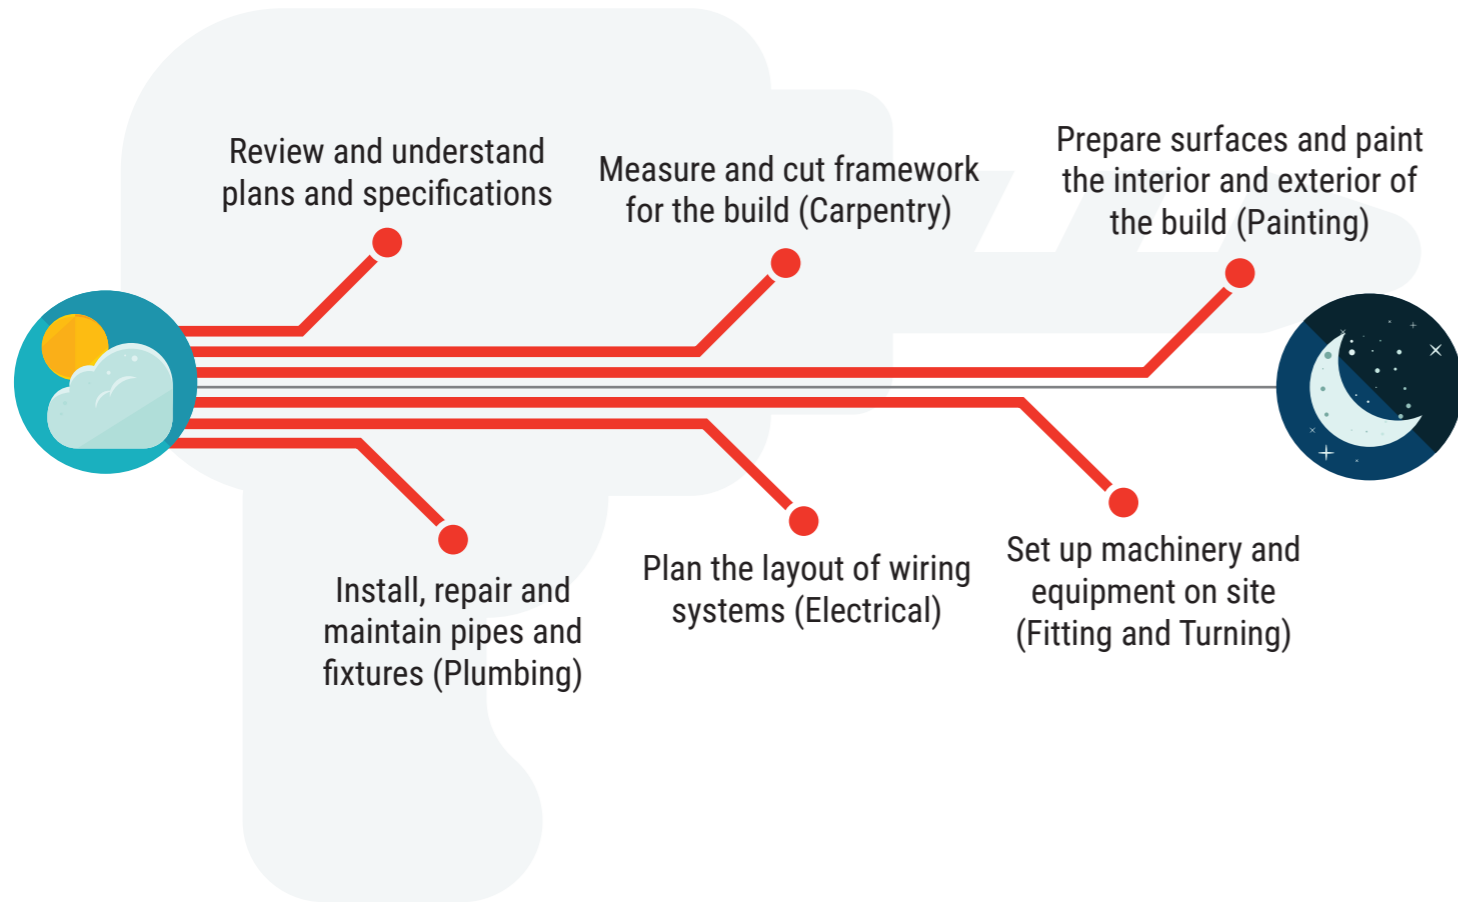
Review and understand plans and specifications

Measure and cut framework for the build (Carpentry)

Prepare surfaces and paint the interior and exterior of the build (Painting)

Install, repair and maintain pipes and fixtures (Plumbing)

Plan the layout of wiring systems (Electrical)

Set up machinery and equipment on site (Fitting and Turning)